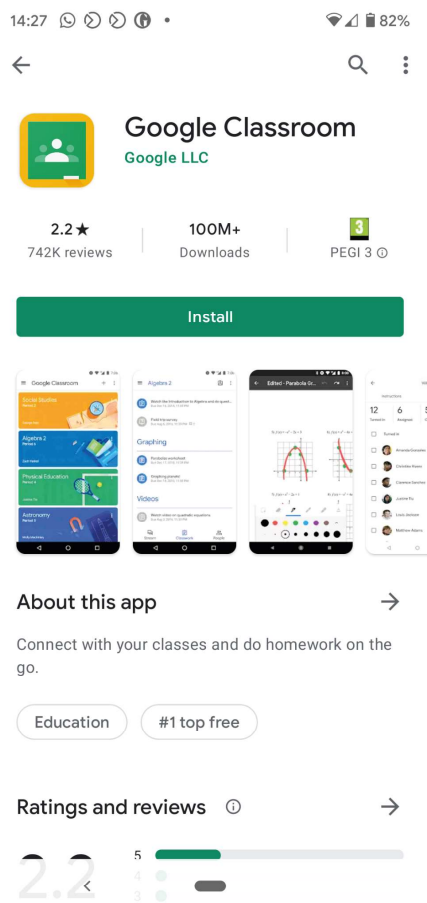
14:27 82%

Google Classroom
Google LLC

2.2★
742K reviews

100M+
Downloads

3
PEGI 3 ⓘ

Install

Google Classroom
Social Studies
Algebra 2
Physical Education
Astronomy

Algebra 2
Graphing
Videos

Edited - Parabola Gr...

12 6

About this app

Connect with your classes and do homework on the go.

Education
#1 top free

Ratings and reviews ⓘ

2.2
5
4
3